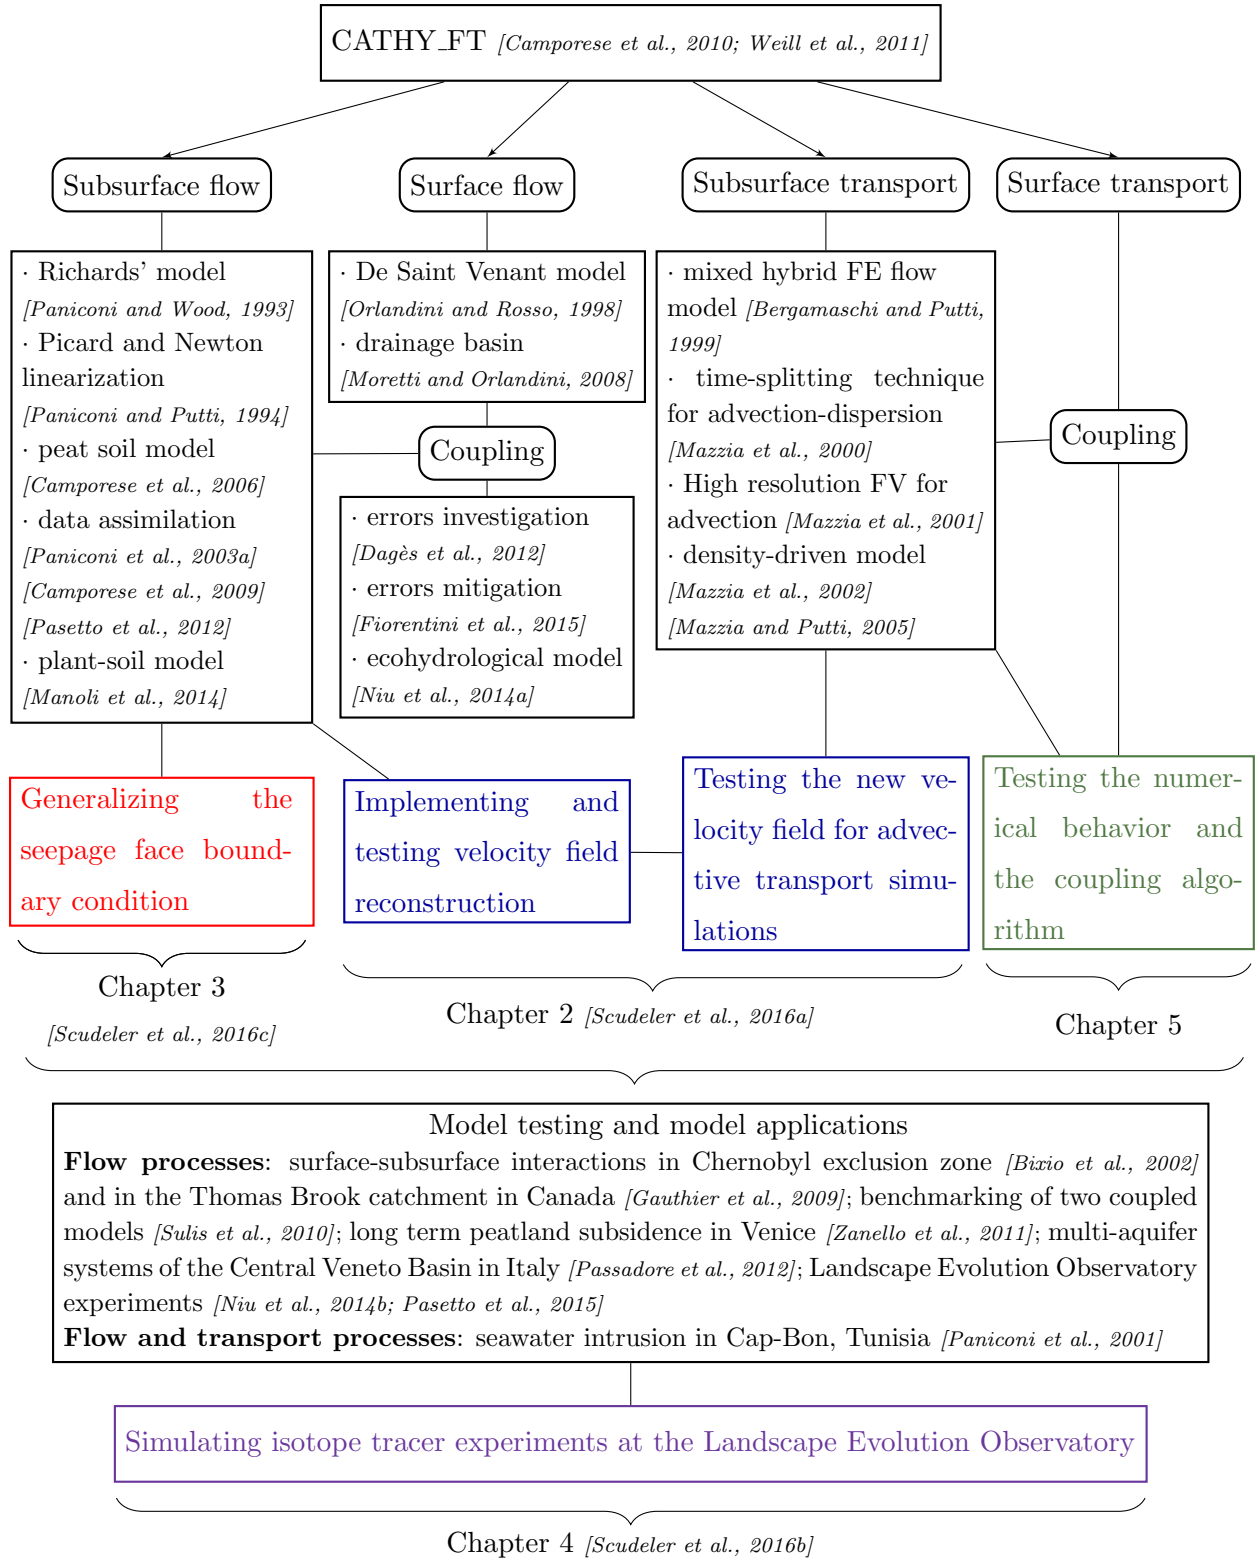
CATHY_FT [Camporese et al., 2010; Weill et al., 2011]

Subsurface flow

Surface flow

Subsurface transport

Surface transport

· Richards' model [Paniconi and Wood, 1993]
· Picard and Newton linearization [Paniconi and Putti, 1994]
· peat soil model [Camporese et al., 2006]
· data assimilation [Paniconi et al., 2003a] [Camporese et al., 2009] [Pasetto et al., 2012]
· plant-soil model [Manoli et al., 2014]

· De Saint Venant model [Orlandini and Rosso, 1998]
· drainage basin [Moretti and Orlandini, 2008]

Coupling

· errors investigation [Dagès et al., 2012]
· errors mitigation [Fiorentini et al., 2015]
· ecohydrological model [Niu et al., 2014a]

· mixed hybrid FE flow model [Bergamaschi and Putti, 1999]
· time-splitting technique for advection-dispersion [Mazzia et al., 2000]
· High resolution FV for advection [Mazzia et al., 2001]
· density-driven model [Mazzia et al., 2002] [Mazzia and Putti, 2005]

Coupling

Generalizing the seepage face boundary condition

Implementing and testing velocity field reconstruction

Testing the new velocity field for advective transport simulations

Testing the numerical behavior and the coupling algorithm

Chapter 3 [Scudeler et al., 2016c]

Chapter 2 [Scudeler et al., 2016a]

Chapter 5

Model testing and model applications
**Flow processes**: surface-subsurface interactions in Chernobyl exclusion zone [Bixio et al., 2002] and in the Thomas Brook catchment in Canada [Gauthier et al., 2009]; benchmarking of two coupled models [Sulis et al., 2010]; long term peatland subsidence in Venice [Zanello et al., 2011]; multi-aquifer systems of the Central Veneto Basin in Italy [Passadore et al., 2012]; Landscape Evolution Observatory experiments [Niu et al., 2014b; Pasetto et al., 2015]
**Flow and transport processes**: seawater intrusion in Cap-Bon, Tunisia [Paniconi et al., 2001]

Simulating isotope tracer experiments at the Landscape Evolution Observatory

Chapter 4 [Scudeler et al., 2016b]